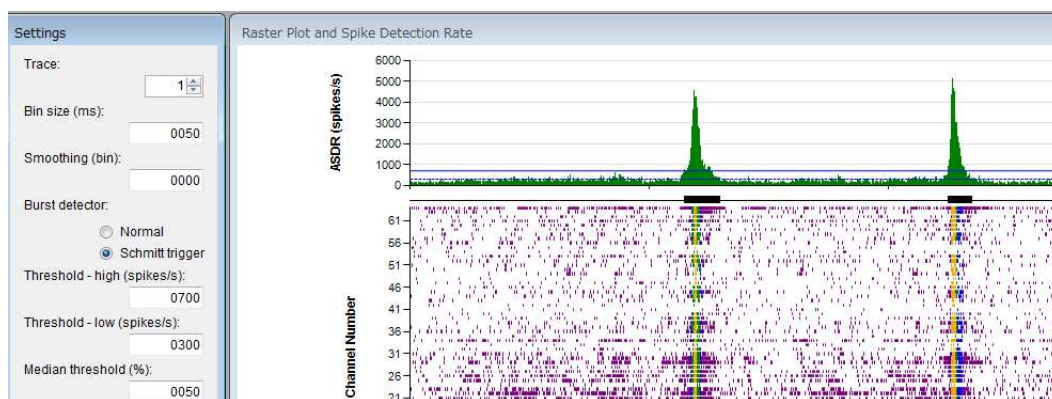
Settings
Trace:
1
Bin size (ms):
0050
Smoothing (bin):
0000
Burst detector:
Normal
Schmitt trigger
Threshold - high (spikes/s):
0700
Threshold - low (spikes/s):
0300
Median threshold (%):
0050

Raster Plot and Spike Detection Rate

ASDR (spikes/s)
6000
5000
4000
3000
2000
1000
0

Channel Number
61
56
51
46
41
36
31
26
21